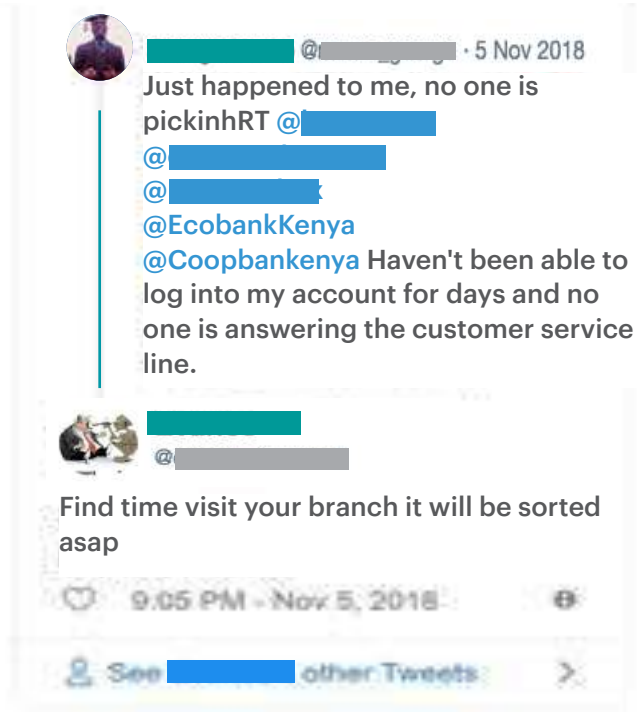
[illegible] @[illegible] · 5 Nov 2018
Just happened to me, no one is pickinhRT @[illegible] @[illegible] @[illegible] @EcobankKenya @Coopbankenya Haven't been able to log into my account for days and no one is answering the customer service line.

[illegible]
@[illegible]

Find time visit your branch it will be sorted asap

9:05 PM - Nov 5, 2018

See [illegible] other Tweets